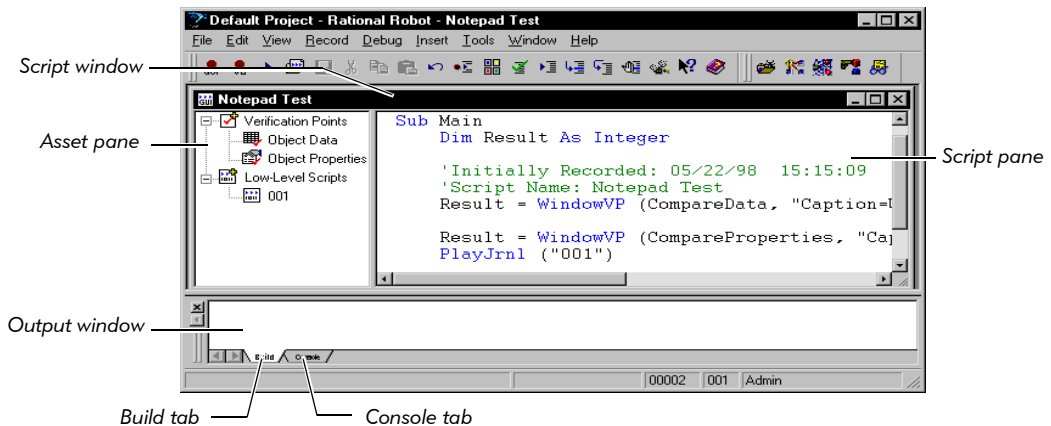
Default Project - Rational Robot - Notepad Test

File Edit View Record Debug Insert Tools Window Help

Script window

Notepad Test

Asset pane

Verification Points
Object Data
Object Properties
Low-Level Scripts
001

Sub Main
Dim Result As Integer

'Initially Recorded: 05/22/98 15:15:09
'Script Name: Notepad Test
Result = WindowVP (CompareData, "Caption=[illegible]

Result = WindowVP (CompareProperties, "Ca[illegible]
PlayJrnl ("001")

Script pane

Output window

Build Console

00002 001 Admin

Build tab

Console tab